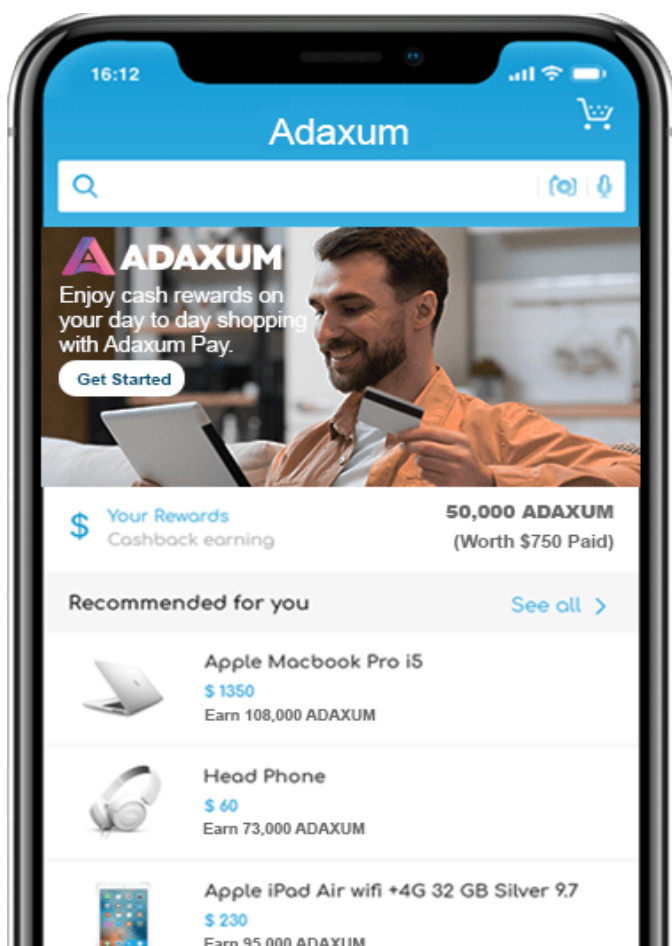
16:12

Adaxum

ADAXUM

Enjoy cash rewards on your day to day shopping with Adaxum Pay.

Get Started

$ Your Rewards
Cashback earning

50,000 ADAXUM
(Worth $750 Paid)

Recommended for you

See all >

Apple Macbook Pro i5
$ 1350
Earn 108,000 ADAXUM

Head Phone
$ 60
Earn 73,000 ADAXUM

Apple iPad Air wifi +4G 32 GB Silver 9.7
$ 230
Earn 95,000 ADAXUM